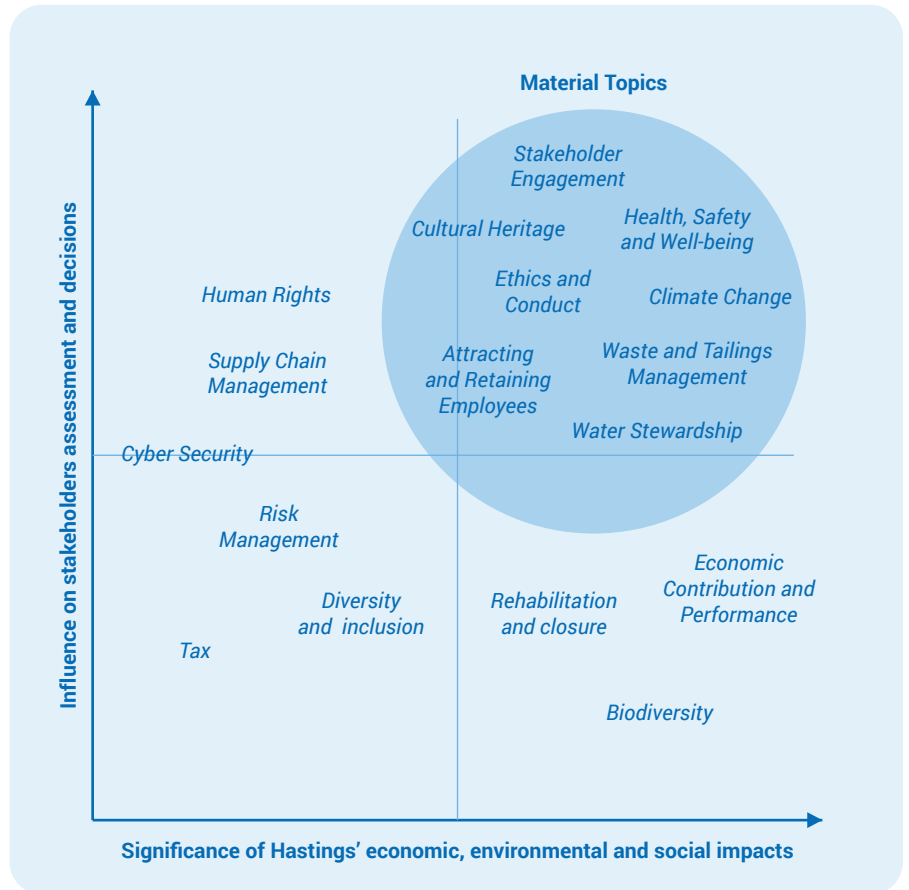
Material Topics

Stakeholder Engagement

Cultural Heritage

Health, Safety and Well-being

Human Rights

Ethics and Conduct

Climate Change

Supply Chain Management

Attracting and Retaining Employees

Waste and Tailings Management

Water Stewardship

Cyber Security

Risk Management

Economic Contribution and Performance

Diversity and inclusion

Rehabilitation and closure

Tax

Biodiversity

Influence on stakeholders assessment and decisions

Significance of Hastings' economic, environmental and social impacts